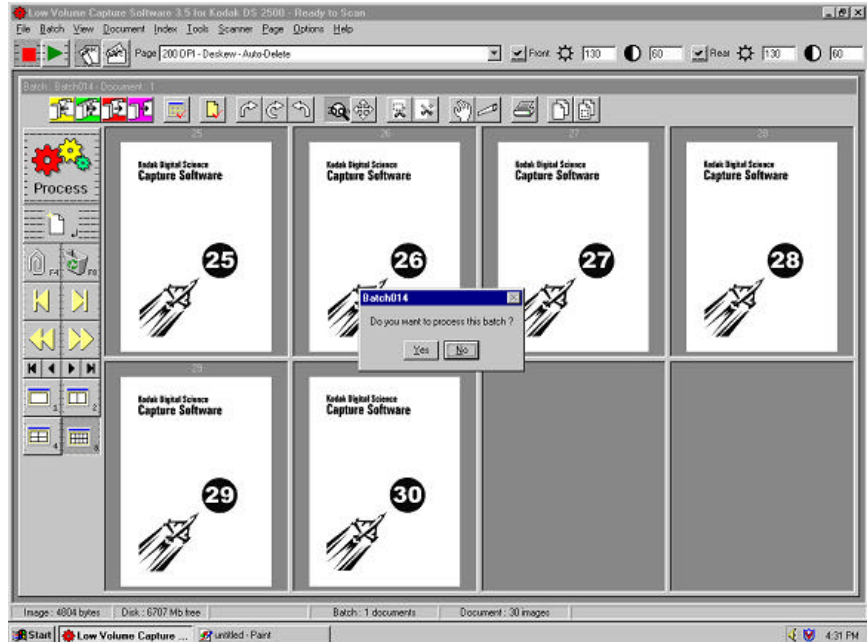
Low Volume Capture Software 3.5 for Kodak DS 2500 - Ready to Scan

File Batch View Document Index Tools Scanner Page Options Help

Page 200 DPI - Deskew - Auto-Delete

Front 130 60 Rear 130 60

Batch : Batch014 - Document : 1

Process

F4 F8

1 2 4 8

25

Kodak Digital Science
Capture Software

25

26

Kodak Digital Science
Capture Software

26

27

Kodak Digital Science
Capture Software

27

28

Kodak Digital Science
Capture Software

28

29

Kodak Digital Science
Capture Software

29

30

Kodak Digital Science
Capture Software

30

Batch014

Do you want to process this batch ?

Yes No

Image : 4804 bytes Disk : 6707 Mb free Batch : 1 documents Document : 30 images

Start Low Volume Capture ... untitled - Paint 4:31 PM